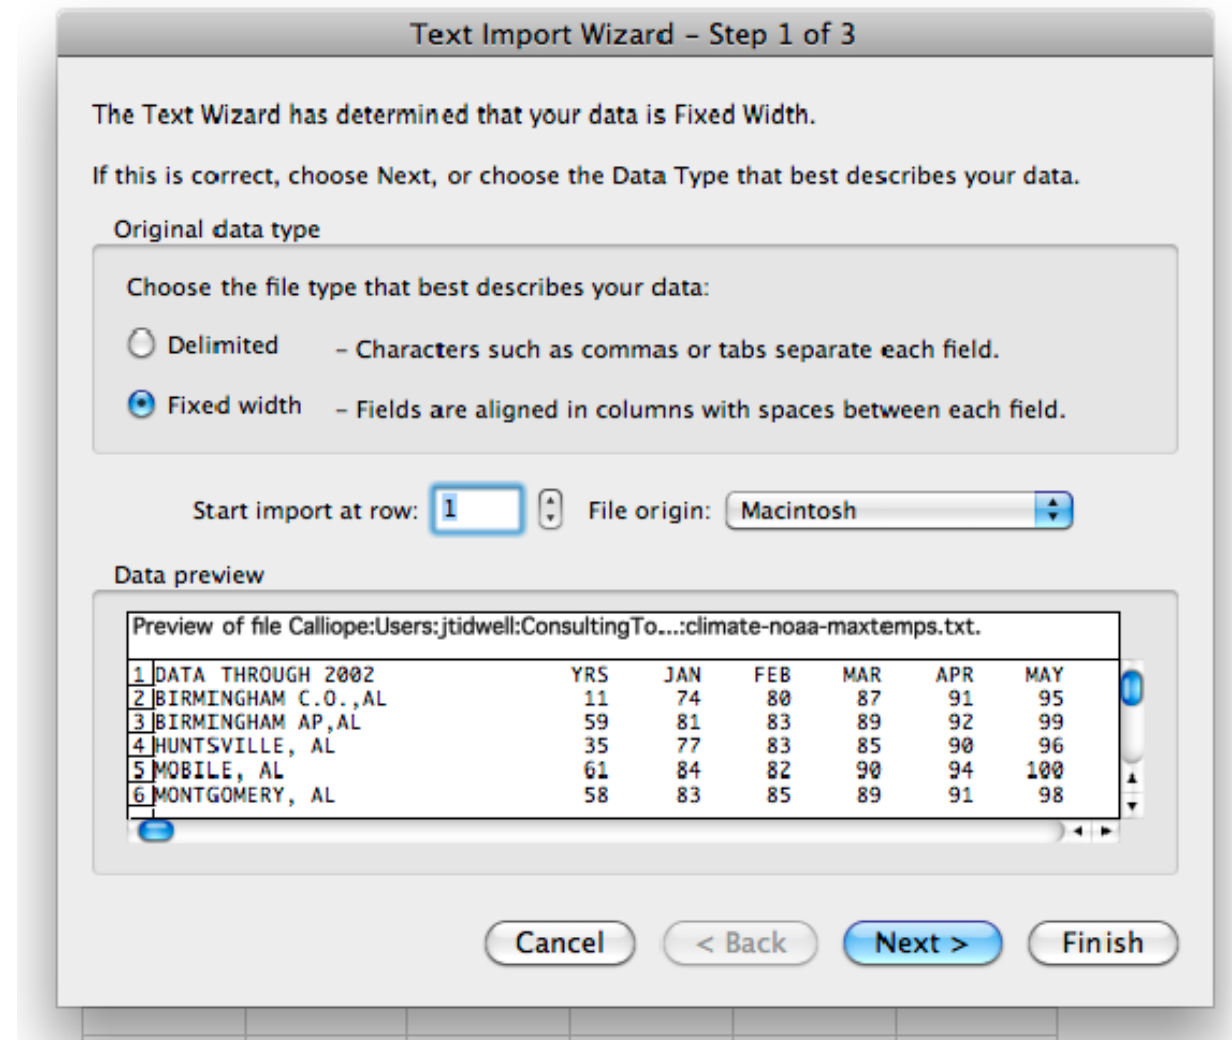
Text Import Wizard – Step 1 of 3

The Text Wizard has determined that your data is Fixed Width.

If this is correct, choose Next, or choose the Data Type that best describes your data.

Original data type

Choose the file type that best describes your data:

Delimited – Characters such as commas or tabs separate each field.

Fixed width – Fields are aligned in columns with spaces between each field.

Start import at row: 1 File origin: Macintosh

Data preview

Preview of file Calliope:Users:jtidwell:ConsultingTo...:climate-noaa-maxtemps.txt.

| | | YRS | JAN | FEB | MAR | APR | MAY |
|---|---|---|---|---|---|---|---|
| 1 | DATA THROUGH 2002 | YRS | JAN | FEB | MAR | APR | MAY |
| 2 | BIRMINGHAM C.O.,AL | 11 | 74 | 80 | 87 | 91 | 95 |
| 3 | BIRMINGHAM AP,AL | 59 | 81 | 83 | 89 | 92 | 99 |
| 4 | HUNTSVILLE, AL | 35 | 77 | 83 | 85 | 90 | 96 |
| 5 | MOBILE, AL | 61 | 84 | 82 | 90 | 94 | 100 |
| 6 | MONTGOMERY, AL | 58 | 83 | 85 | 89 | 91 | 98 |

Cancel < Back Next > Finish